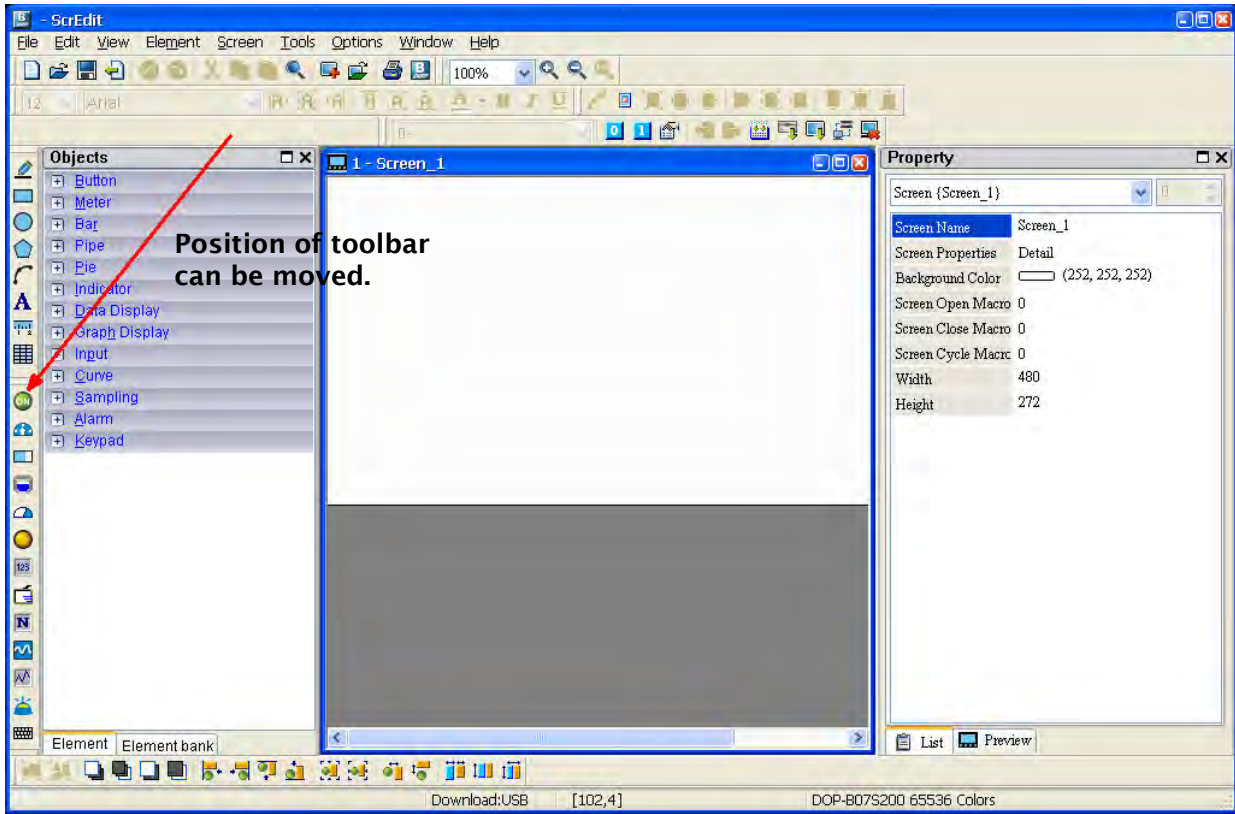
- ScrEdit

File Edit View Element Screen Tools Options Window Help

100%

12 Arial

Objects

Button
Meter
Bar
Pipe
Pie
Indicator
Data Display
Graph Display
Input
Curve
Sampling
Alarm
Keypad

Element Element bank

1 - Screen_1

Position of toolbar can be moved.

Property

Screen {Screen_1}

| Screen Name | Screen_1 |
|---|---|
| Screen Properties | Detail |
| Background Color | (252, 252, 252) |
| Screen Open Macro | 0 |
| Screen Close Macro | 0 |
| Screen Cycle Macrc | 0 |
| Width | 480 |
| Height | 272 |

List Preview

Download:USB [102,4] DOP-B07S200 65536 Colors